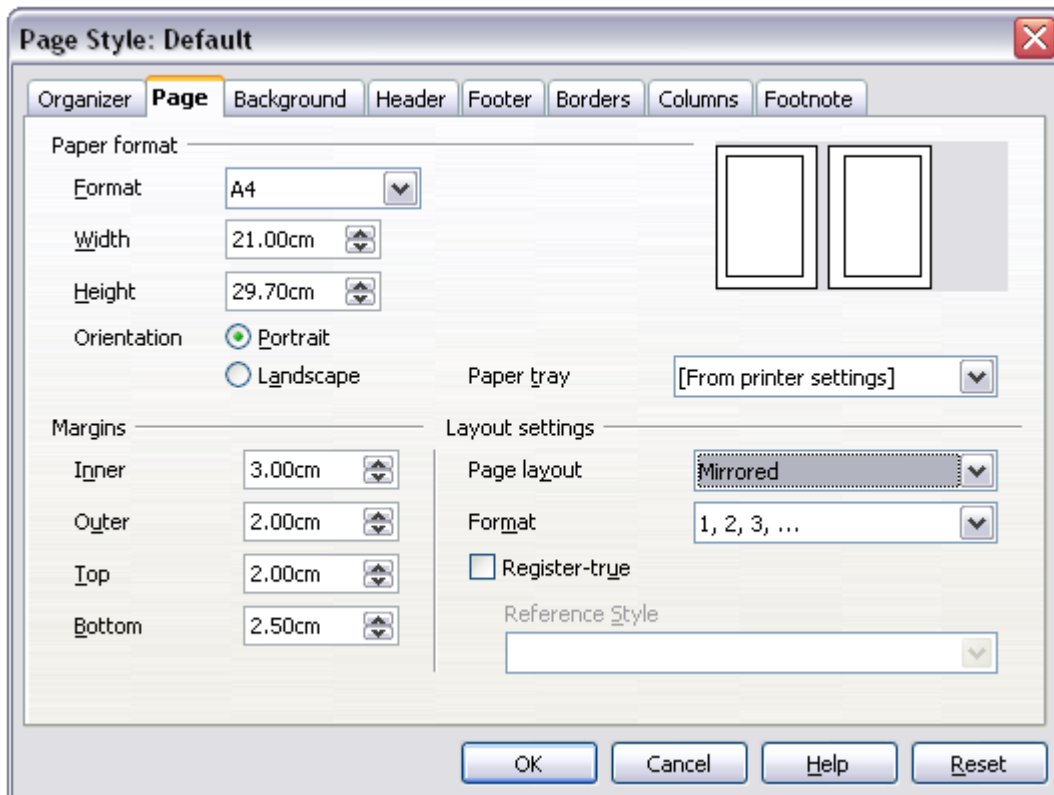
Page Style: Default

Organizer | Page | Background | Header | Footer | Borders | Columns | Footnote

Paper format

Format A4

Width 21.00cm

Height 29.70cm

Orientation Portrait

Landscape

Paper tray [From printer settings]

Margins

Inner 3.00cm

Outer 2.00cm

Top 2.00cm

Bottom 2.50cm

Layout settings

Page layout Mirrored

Format 1, 2, 3, ...

Register-true

Reference Style

OK Cancel Help Reset